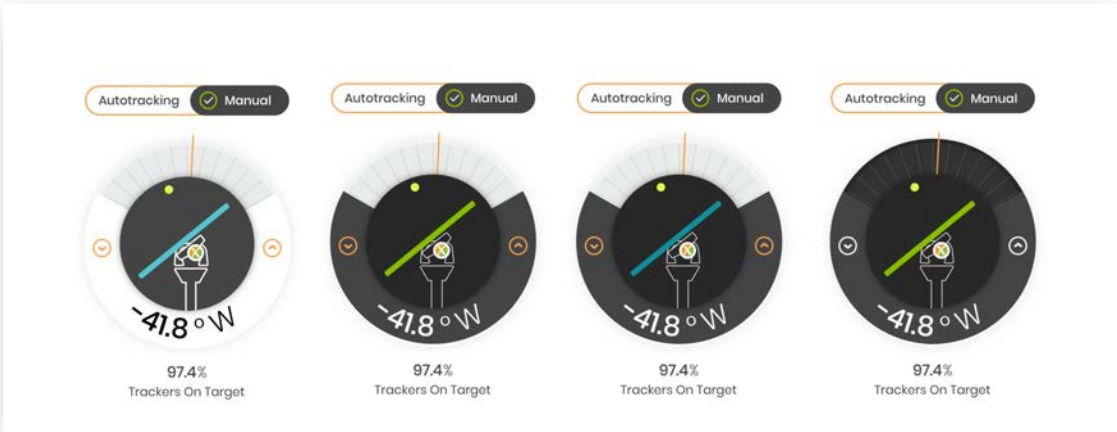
Autotracking Manual

-41.8 °W

97.4%
Trackers On Target

Autotracking Manual

-41.8 °W

97.4%
Trackers On Target

Autotracking Manual

-41.8 °W

97.4%
Trackers On Target

Autotracking Manual

-41.8 °W

97.4%
Trackers On Target